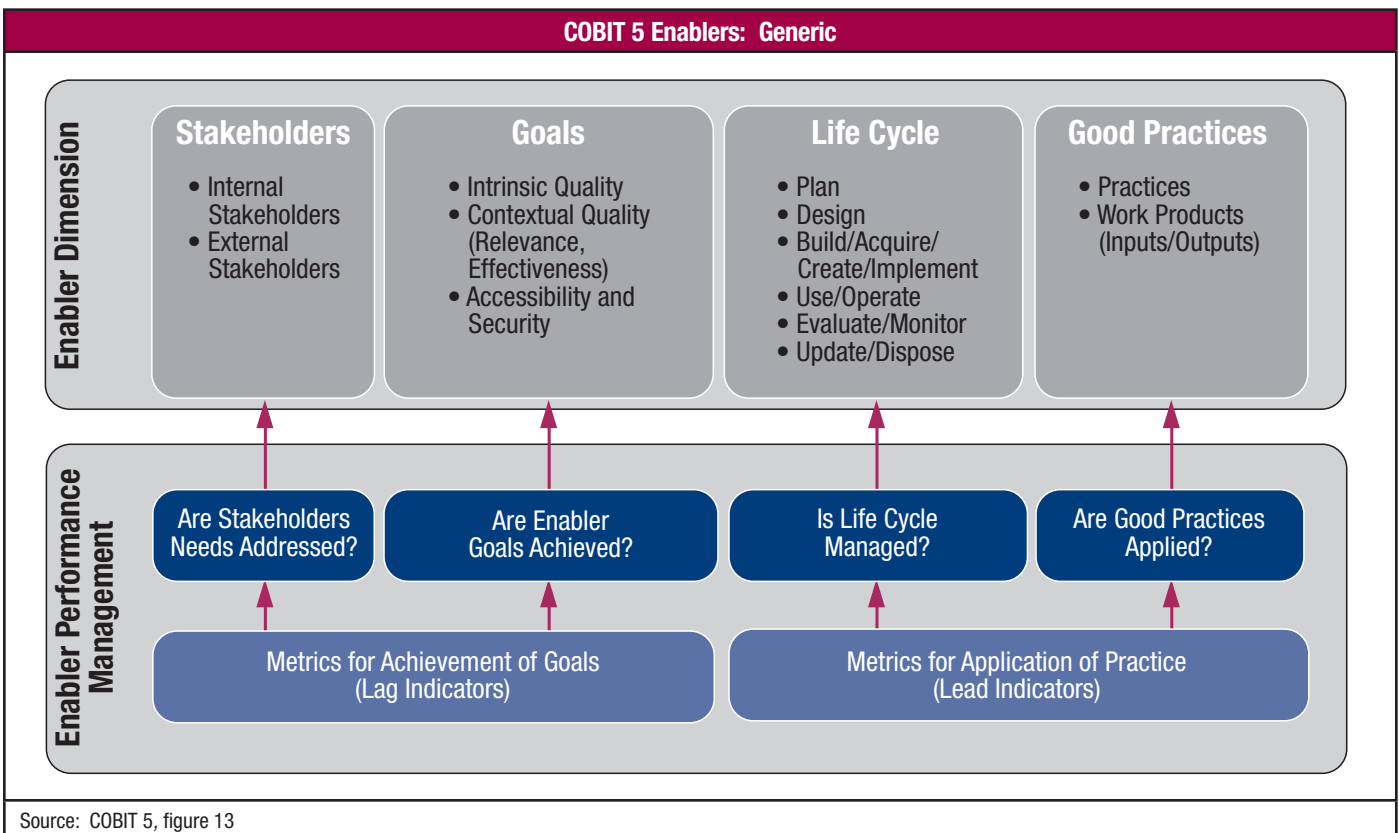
COBIT 5 Enablers: Generic

Enabler Dimension

Stakeholders
• Internal Stakeholders
• External Stakeholders

Goals
• Intrinsic Quality
• Contextual Quality (Relevance, Effectiveness)
• Accessibility and Security

Life Cycle
• Plan
• Design
• Build/Acquire/ Create/Implement
• Use/Operate
• Evaluate/Monitor
• Update/Dispose

Good Practices
• Practices
• Work Products (Inputs/Outputs)

Enabler Performance Management

Are Stakeholders Needs Addressed?

Are Enabler Goals Achieved?

Is Life Cycle Managed?

Are Good Practices Applied?

Metrics for Achievement of Goals (Lag Indicators)

Metrics for Application of Practice (Lead Indicators)

Source: COBIT 5, figure 13